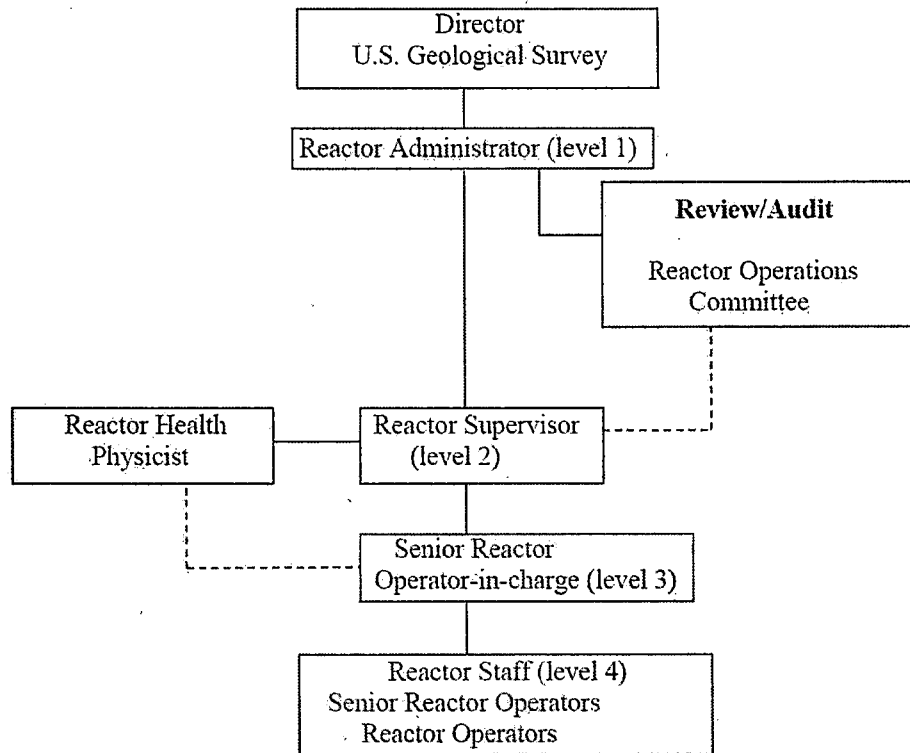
Director
U.S. Geological Survey

Reactor Administrator (level 1)

Review/Audit

Reactor Operations Committee

Reactor Health Physicist

Reactor Supervisor (level 2)

Senior Reactor Operator-in-charge (level 3)

Reactor Staff (level 4)
Senior Reactor Operators
Reactor Operators